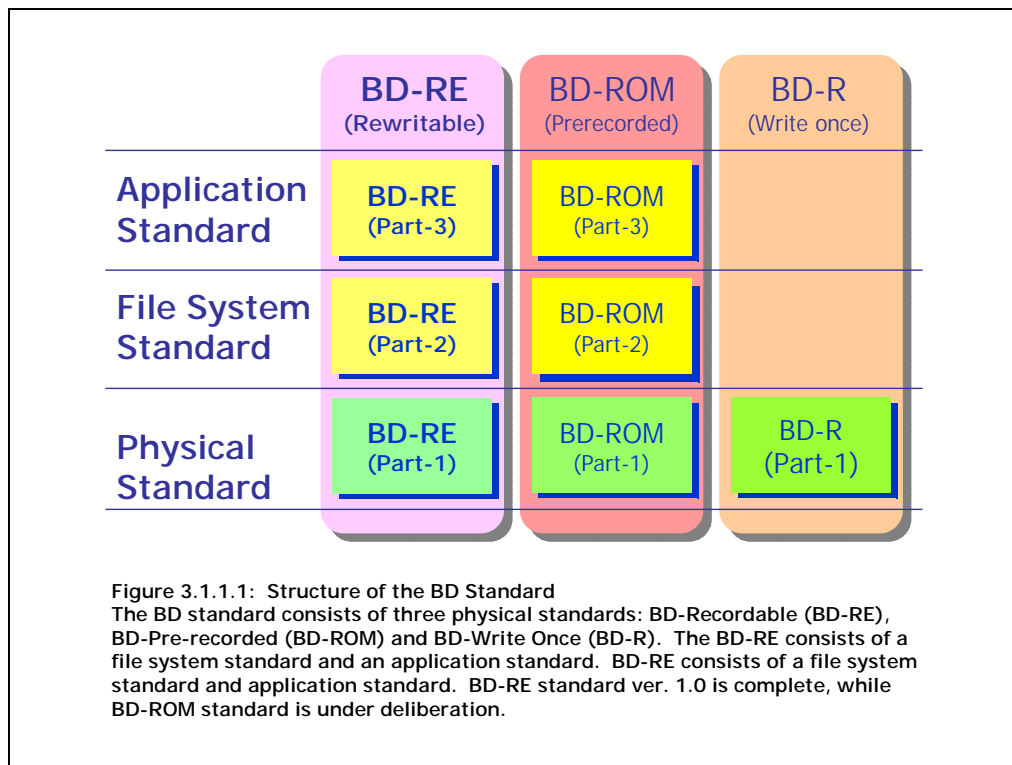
| | BD-RE (Rewritable) | BD-ROM (Prerecorded) | BD-R (Write once) |
|---|---|---|---|
| Application Standard | BD-RE (Part-3) | BD-ROM (Part-3) | |
| File System Standard | BD-RE (Part-2) | BD-ROM (Part-2) | |
| Physical Standard | BD-RE (Part-1) | BD-ROM (Part-1) | BD-R (Part-1) |

Figure 3.1.1.1: Structure of the BD Standard
The BD standard consists of three physical standards: BD-Recordable (BD-RE), BD-Pre-recorded (BD-ROM) and BD-Write Once (BD-R). The BD-RE consists of a file system standard and an application standard. BD-RE consists of a file system standard and application standard. BD-RE standard ver. 1.0 is complete, while BD-ROM standard is under deliberation.